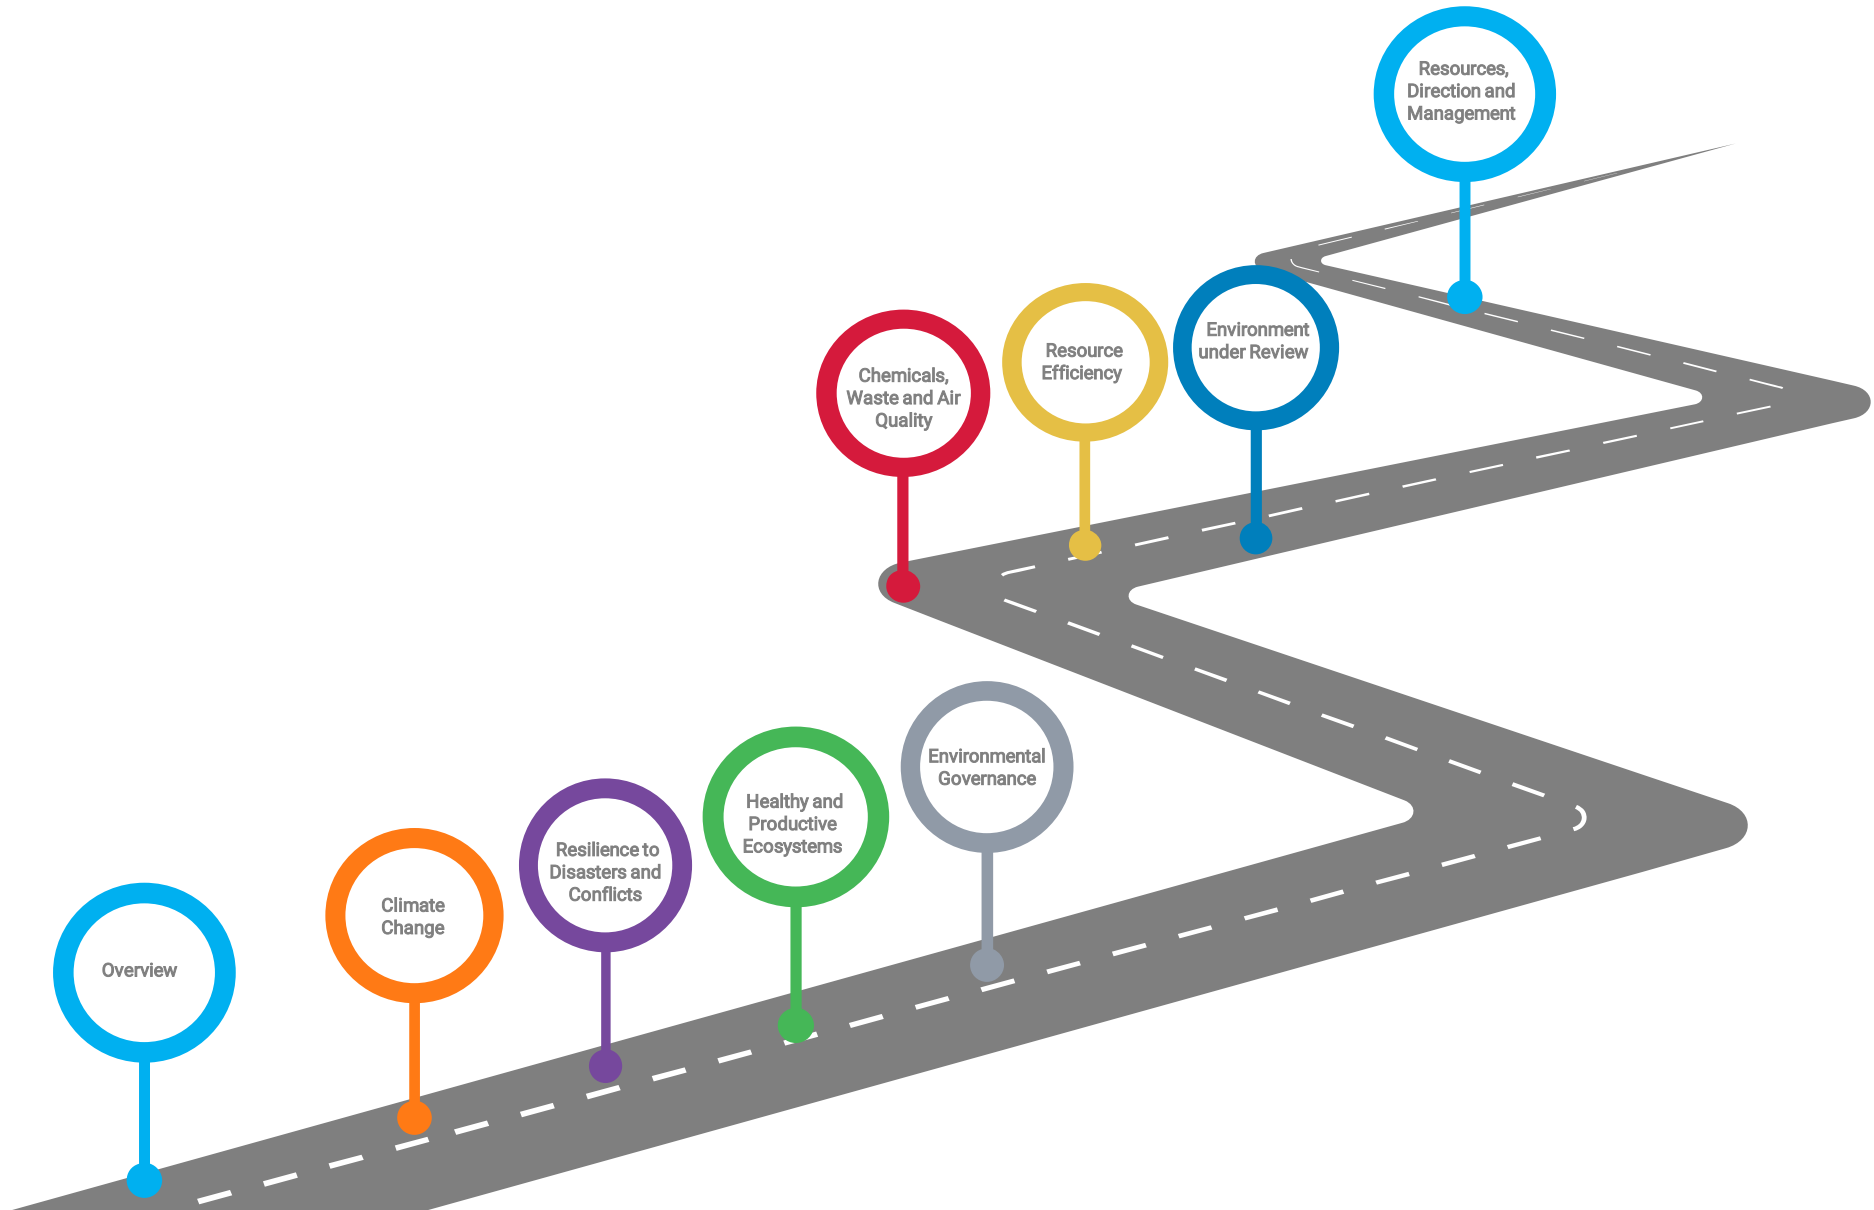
Resources, Direction and Management

Chemicals, Waste and Air Quality

Resource Efficiency

Environment under Review

Environmental Governance

Healthy and Productive Ecosystems

Resilience to Disasters and Conflicts

Climate Change

Overview